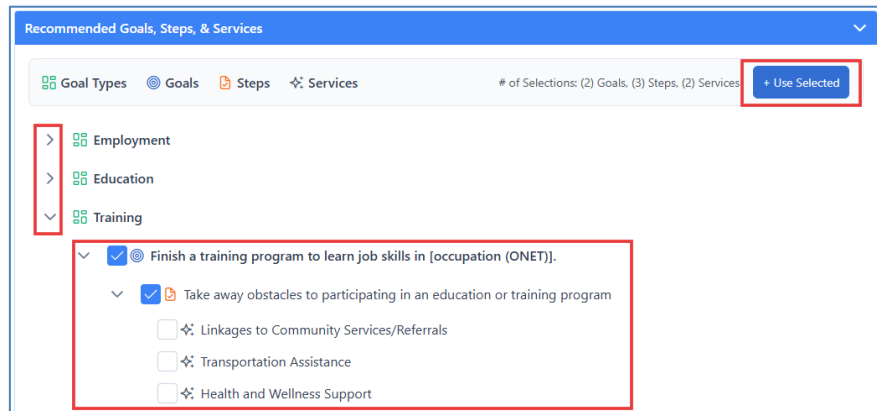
Recommended Goals, Steps, & Services

Goal Types Goals Steps Services

# of Selections: (2) Goals, (3) Steps, (2) Services

+ Use Selected

Employment

Education

Training

Finish a training program to learn job skills in [occupation (ONET)].

Take away obstacles to participating in an education or training program

Linkages to Community Services/Referrals

Transportation Assistance

Health and Wellness Support